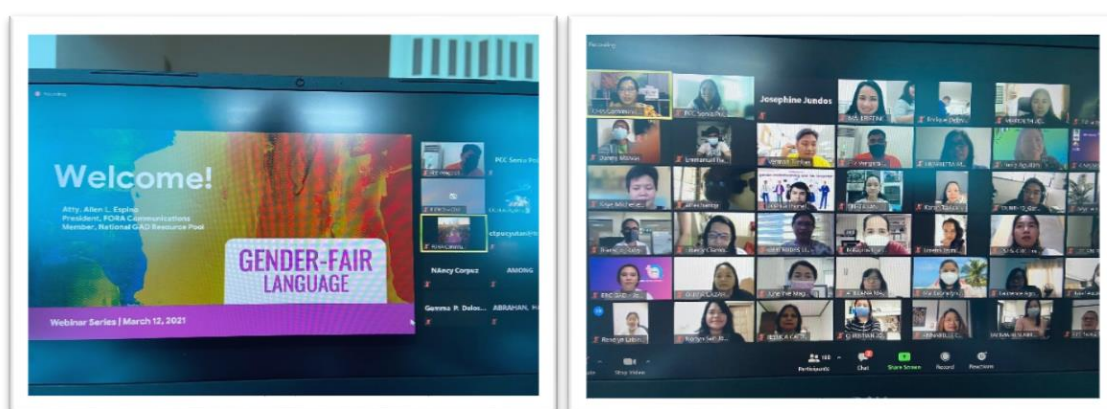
Recording

Welcome!

Atty. Allen L. Espino
President, FORA Communications
Member, National GAD Resource Pool

GENDER-FAIR LANGUAGE

Webinar Series | March 12, 2021

PCC Senior Pol

ctpacyatan

NAncy Corpez

AMONG

Gemma P. Dolos...

ABRAHAN,

Recording

Josephine Jundos

Participants

Chat

Share Screen

Record

Reactions

Stop Video